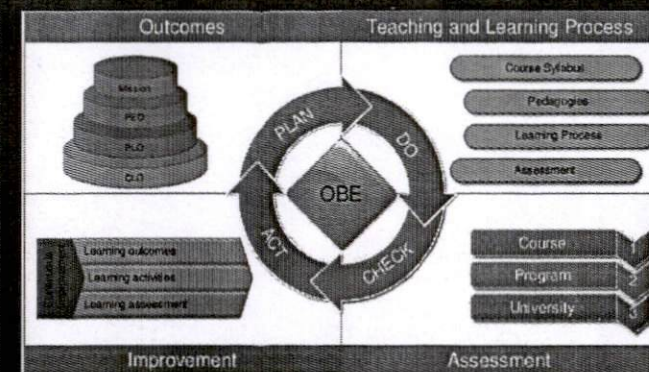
Outcomes

Teaching and Learning Process

Mission

PEO

PLO

CLO

Course Syllabus

Pedagogies

Learning Process

Assessment

PLAN

DO

OBE

ACT

CHECK

Continuous Improvement

Learning outcomes

Learning activities

Learning assessment

Course 1

Program 2

University 3

Improvement

Assessment